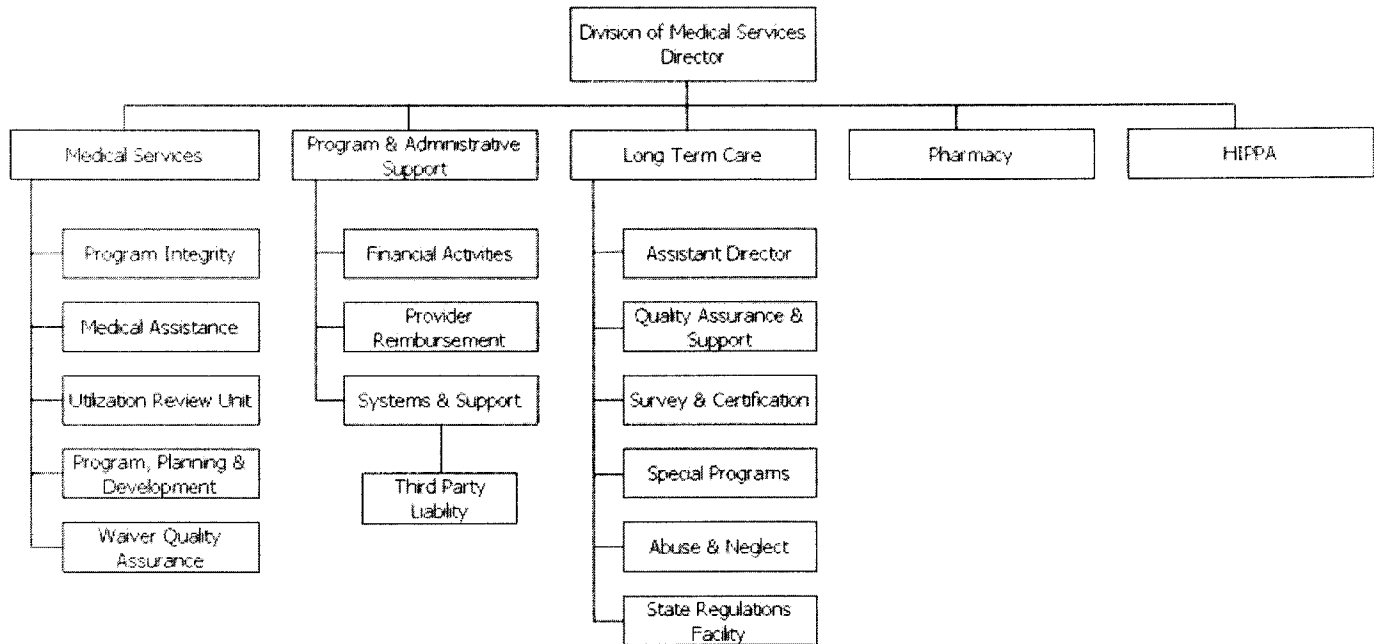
Division of Medical Services Director

Medical Services

Program Integrity

Medical Assistance

Utilization Review Unit

Program, Planning & Development

Waiver Quality Assurance

Program & Administrative Support

Financial Activities

Provider Reimbursement

Systems & Support

Third Party Liability

Long Term Care

Assistant Director

Quality Assurance & Support

Survey & Certification

Special Programs

Abuse & Neglect

State Regulations Facility

Pharmacy

HIPPA